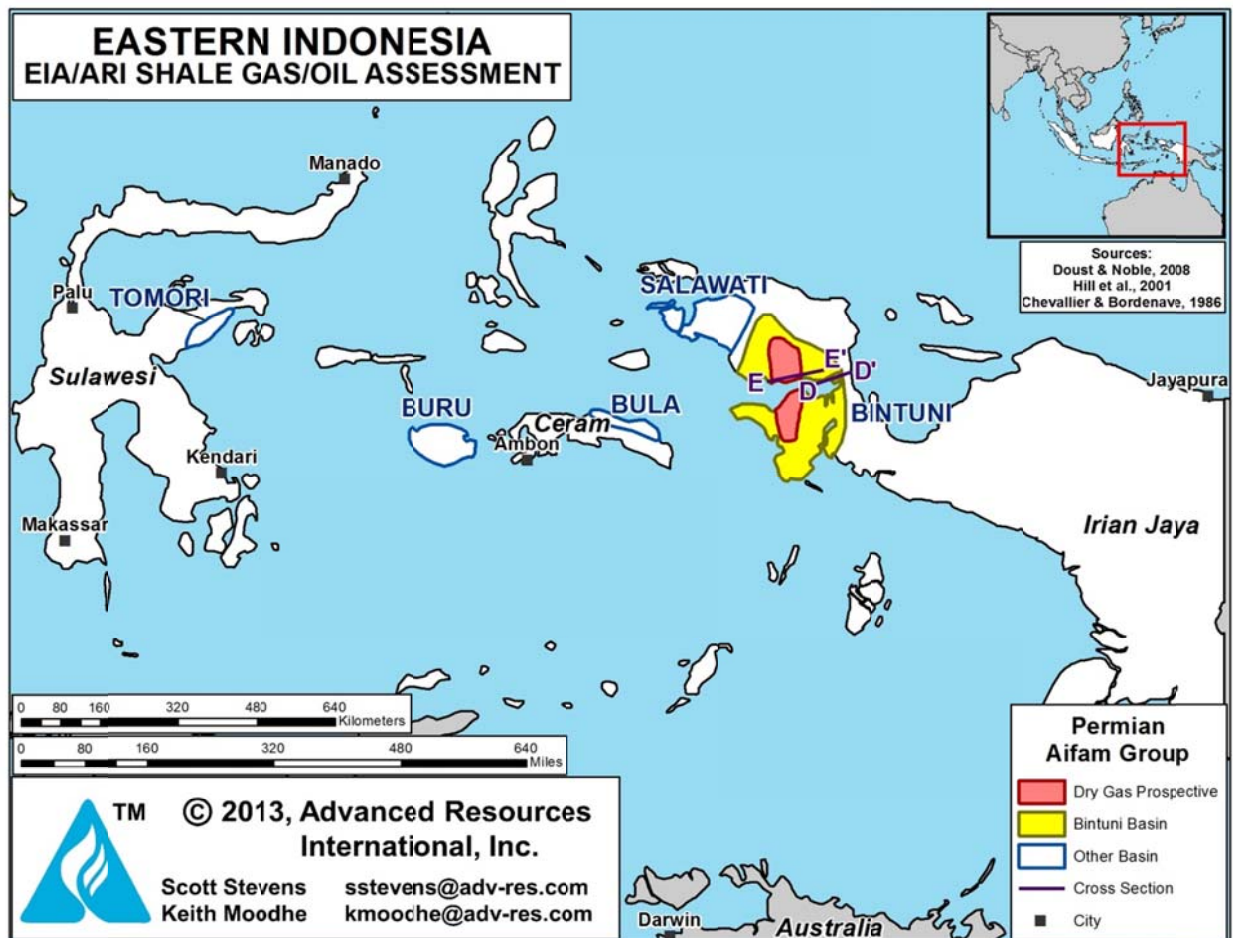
EASTERN INDONESIA
EIA/ARI SHALE GAS/OIL ASSESSMENT

Sources:
Doust & Noble, 2008
Hill et al., 2001
Chevallier & Bordenave, 1986

Manado
Palu
TOMORI
Sulawesi
Kendari
Makassar
BURU
Ambon
Ceram
BULA
SALAWATI
E'
D'
E
D
BINTUNI
Jayapura
Irian Jaya
Darwin
Australia

0 80 160 320 480 640 Kilometers
0 80 160 320 480 640 Miles

TM © 2013, Advanced Resources International, Inc.
Scott Stevens sstevens@adv-res.com
Keith Moodhe kmoodhe@adv-res.com

Permian
Aifam Group
Dry Gas Prospective
Bintuni Basin
Other Basin
Cross Section
City